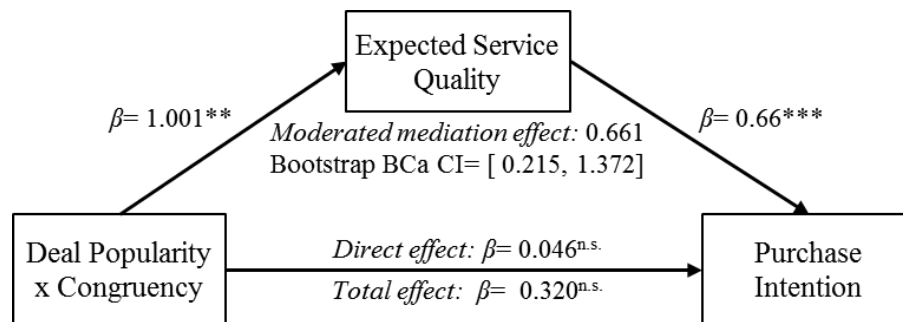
Expected Service Quality

$\beta$= 1.001**

$\beta$= 0.66***

*Moderated mediation effect:* 0.661
Bootstrap BCa CI= [ 0.215, 1.372]

Deal Popularity x Congruency

*Direct effect:* $\beta$= 0.046$^{n.s.}$

*Total effect:* $\beta$= 0.320$^{n.s.}$

Purchase Intention